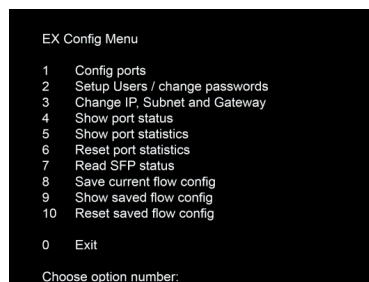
EX Config Menu

1 Config ports
2 Setup Users / change passwords
3 Change IP, Subnet and Gateway
4 Show port status
5 Show port statistics
6 Reset port statistics
7 Read SFP status
8 Save current flow config
9 Show saved flow config
10 Reset saved flow config

0 Exit

Choose option number: